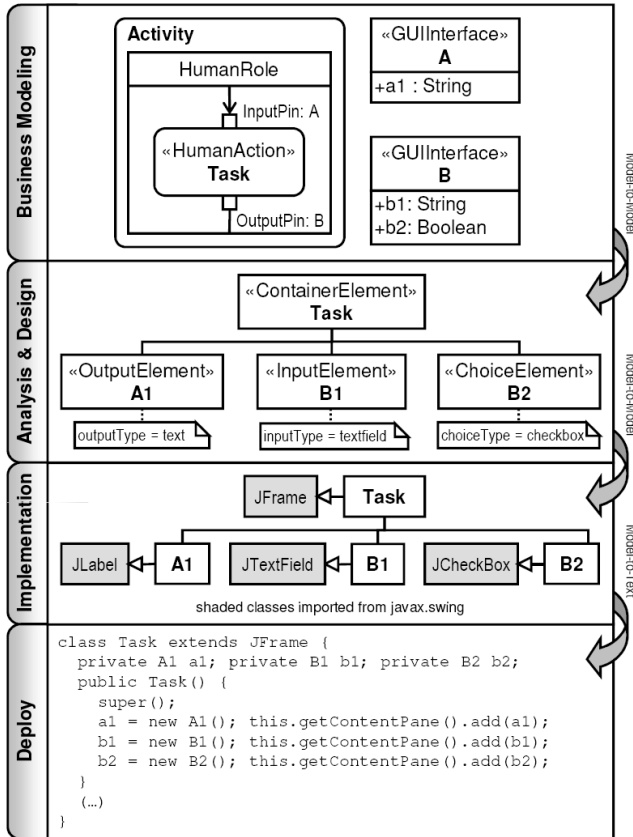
Business Modeling

Activity

HumanRole

InputPin: A

«HumanAction»
Task

OutputPin: B

«GUIInterface»
A
+a1 : String

«GUIInterface»
B
+b1: String
+b2: Boolean

Model-to-Model

Analysis & Design

«ContainerElement»
Task

«OutputElement»
A1
outputType = text

«InputElement»
B1
inputType = textfield

«ChoiceElement»
B2
choiceType = checkbox

Model-to-Model

Implementation

JFrame
Task

JLabel
A1
JTextField
B1
JCheckBox
B2

shaded classes imported from javax.swing

Model-to-Text

Deploy

class Task extends JFrame {
private A1 a1; private B1 b1; private B2 b2;
public Task() {
super();
a1 = new A1(); this.getContentPane().add(a1);
b1 = new B1(); this.getContentPane().add(b1);
b2 = new B2(); this.getContentPane().add(b2);
}
(...)
}